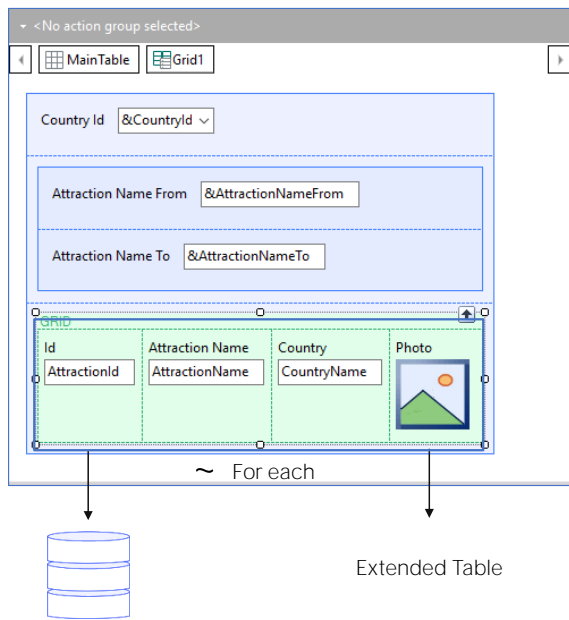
<No action group selected>

MainTable Grid1

Country Id &CountryId

Attraction Name From &AttractionNameFrom

Attraction Name To &AttractionNameTo

GRID

| Id | Attraction Name | Country | Photo |
|---|---|---|---|
| AttractionId | AttractionName | CountryName | |

~ For each

Extended Table